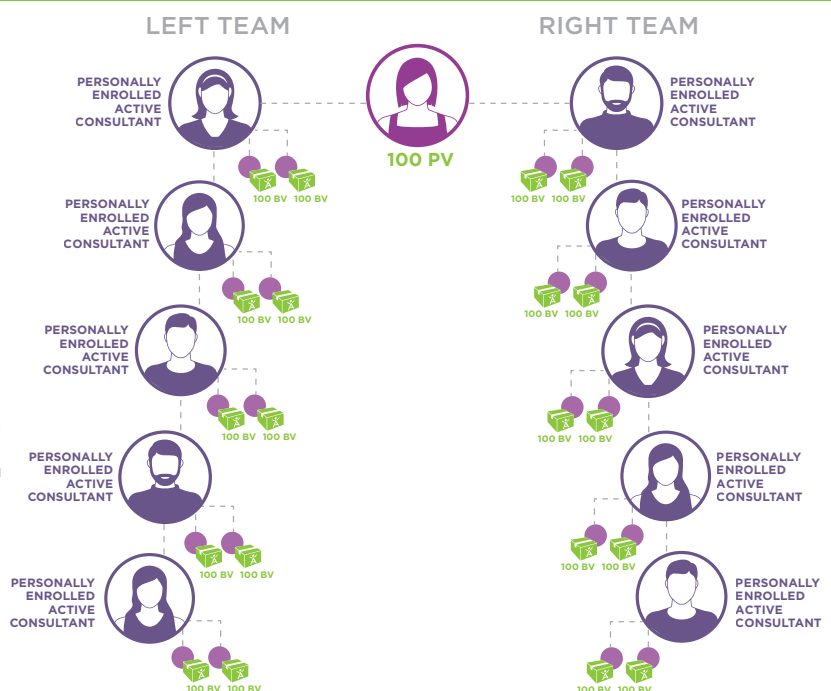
LEFT TEAM

RIGHT TEAM

100 PV

PERSONALLY ENROLLED ACTIVE CONSULTANT

100 BV 100 BV

PERSONALLY ENROLLED ACTIVE CONSULTANT

100 BV 100 BV

PERSONALLY ENROLLED ACTIVE CONSULTANT

100 BV 100 BV

PERSONALLY ENROLLED ACTIVE CONSULTANT

100 BV 100 BV

PERSONALLY ENROLLED ACTIVE CONSULTANT

100 BV 100 BV

PERSONALLY ENROLLED ACTIVE CONSULTANT

100 BV 100 BV

PERSONALLY ENROLLED ACTIVE CONSULTANT

100 BV 100 BV

PERSONALLY ENROLLED ACTIVE CONSULTANT

100 BV 100 BV

PERSONALLY ENROLLED ACTIVE CONSULTANT

100 BV 100 BV

PERSONALLY ENROLLED ACTIVE CONSULTANT

100 BV 100 BV